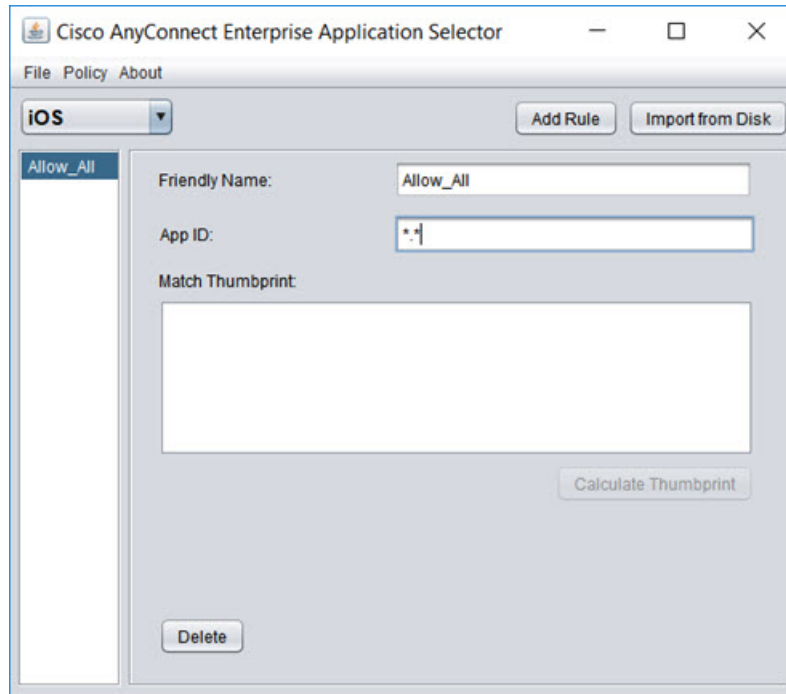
Cisco AnyConnect Enterprise Application Selector

File Policy About

iOS

Add Rule

Import from Disk

Allow_All

Friendly Name:

Allow_All

App ID:

*.*

Match Thumbprint:

Calculate Thumbprint

Delete